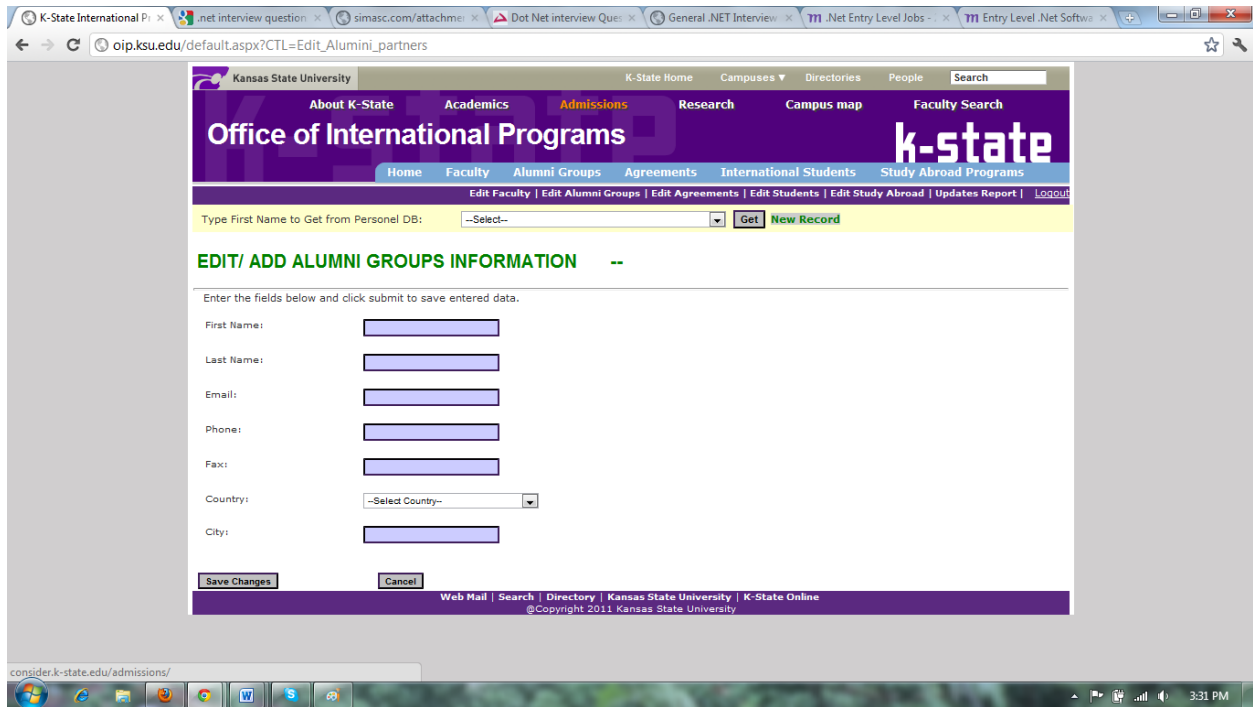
K-State International P ×
.net interview question ×
simasc.com/attachme ×
Dot Net interview Que ×
General .NET Interview ×
.Net Entry Level Jobs - ×
Entry Level .Net Softwa ×

oip.ksu.edu/default.aspx?CTL=Edit_Alumini_partners

Kansas State University
K-State Home
Campuses ▼
Directories
People
Search

About K-State
Academics
Admissions
Research
Campus map
Faculty Search

Office of International Programs
k-state

Home
Faculty
Alumni Groups
Agreements
International Students
Study Abroad Programs

Edit Faculty | Edit Alumni Groups | Edit Agreements | Edit Students | Edit Study Abroad | Updates Report | Logout

Type First Name to Get from Personel DB: --Select-- Get New Record

EDIT/ ADD ALUMNI GROUPS INFORMATION --

Enter the fields below and click submit to save entered data.

First Name:

Last Name:

Email:

Phone:

Fax:

Country: --Select Country--

City:

Save Changes
Cancel

Web Mail | Search | Directory | Kansas State University | K-State Online
@Copyright 2011 Kansas State University

consider.k-state.edu/admissions/

3:31 PM